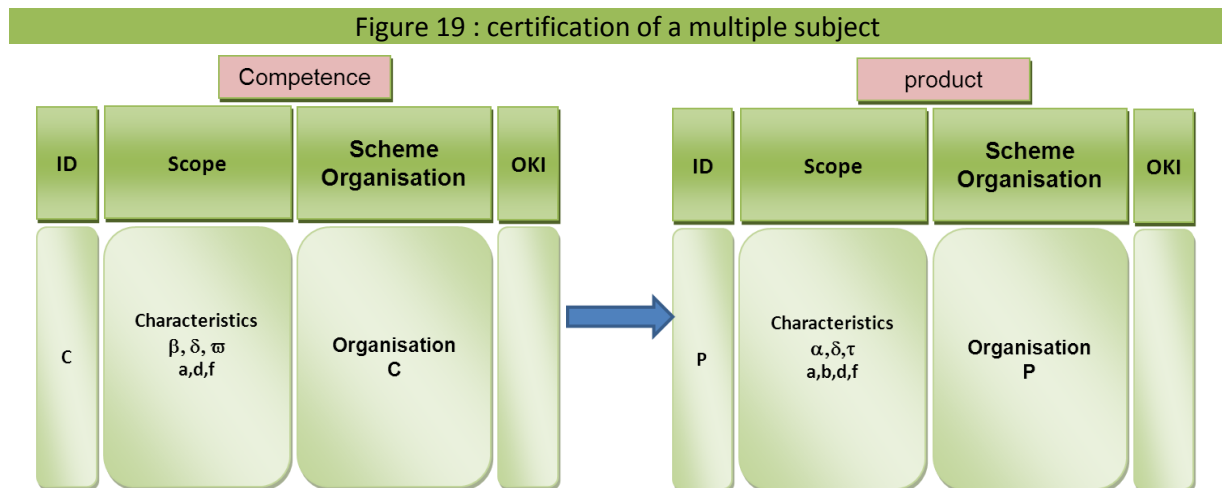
Figure 19 : certification of a multiple subject

Competence

ID

Scope

Scheme Organisation

OKI

C

Characteristics $\beta, \delta, \varpi$ a,d,f

Organisation C

product

ID

Scope

Scheme Organisation

OKI

P

Characteristics $\alpha,\delta,\tau$ a,b,d,f

Organisation P